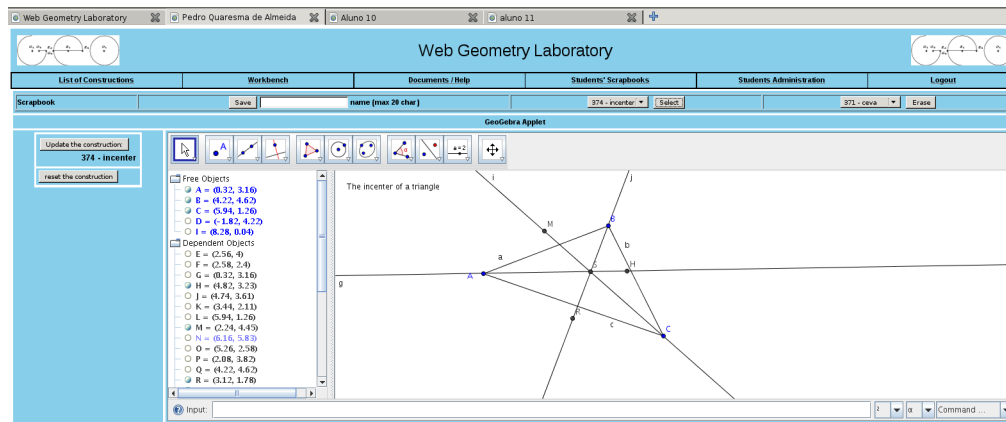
Web Geometry Laboratory | Pedro Quaresma de Almeida | Aluno 10 | aluno 11

Web Geometry Laboratory

| List of Constructions | Workbench | Documents / Help | Students' Scrapbooks | Students Administration | Logout |
|---|---|---|---|---|---|

Scrapbook Save name (max 20 char) 374 - incenter Select 371 - ceva Erase

GeoGebra Applet

Update the construction
374 - incenter
reset the construction

Free Objects
A = (0.32, 3.16)
B = (4.22, 4.62)
C = (5.94, 1.26)
D = (-1.82, 4.22)
I = (8.28, 0.04)
Dependent Objects
E = (2.56, 4)
F = (2.58, 2.4)
G = (0.32, 3.16)
H = (4.82, 3.23)
J = (4.74, 3.61)
K = (3.44, 2.11)
L = (5.94, 1.26)
M = (2.24, 4.45)
N = (6.16, 5.83)
O = (5.26, 2.58)
P = (2.08, 3.82)
Q = (4.22, 4.62)
R = (3.12, 1.78)

The incenter of a triangle

i j M B a b H A g R c C

Input: Command ...